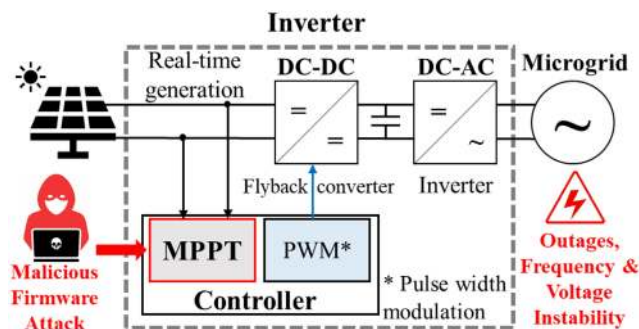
Inverter

Real-time generation

DC-DC

=

=

DC-AC

=

~

Microgrid

~

Flyback converter

Inverter

MPPT

PWM*

Controller

* Pulse width modulation

Malicious Firmware Attack

Outages, Frequency & Voltage Instability